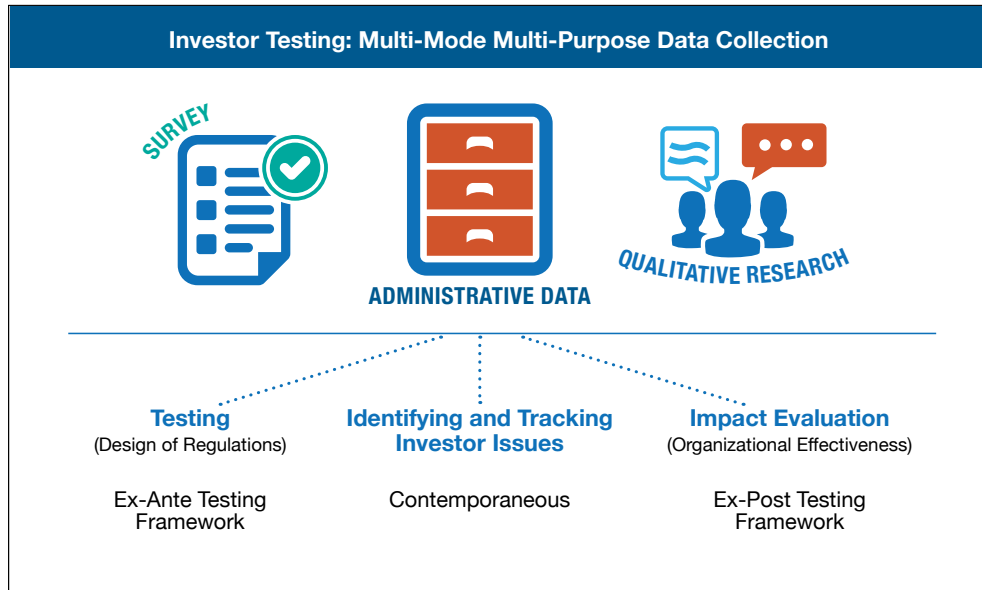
Investor Testing: Multi-Mode Multi-Purpose Data Collection

SURVEY

ADMINISTRATIVE DATA

QUALITATIVE RESEARCH

Testing
(Design of Regulations)

Ex-Ante Testing Framework

Identifying and Tracking Investor Issues

Contemporaneous

Impact Evaluation
(Organizational Effectiveness)

Ex-Post Testing Framework